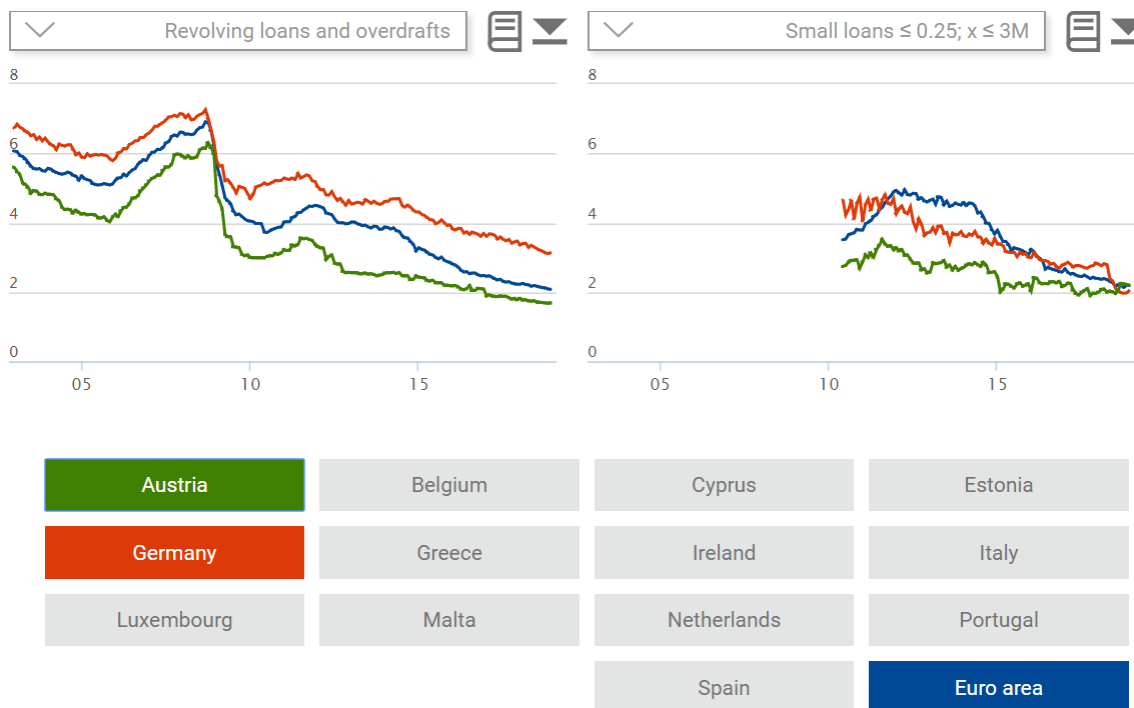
Revolving loans and overdrafts

8
6
4
2
0
05
10
15

Small loans ≤ 0.25; x ≤ 3M

8
6
4
2
0
05
10
15

Austria
Belgium
Cyprus
Estonia
Germany
Greece
Ireland
Italy
Luxembourg
Malta
Netherlands
Portugal
Spain
Euro area